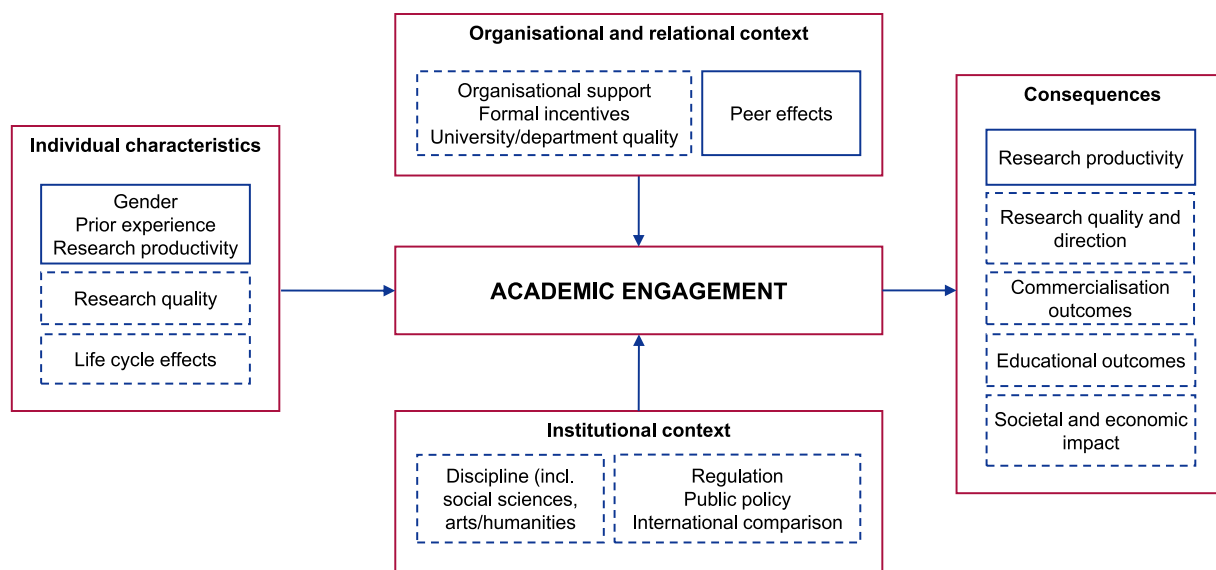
Organisational and relational context

Organisational support
Formal incentives
University/department quality

Peer effects

Individual characteristics

Gender
Prior experience
Research productivity

Research quality

Life cycle effects

ACADEMIC ENGAGEMENT

Consequences

Research productivity

Research quality and direction

Commercialisation outcomes

Educational outcomes

Societal and economic impact

Institutional context

Discipline (incl. social sciences, arts/humanities

Regulation
Public policy
International comparison